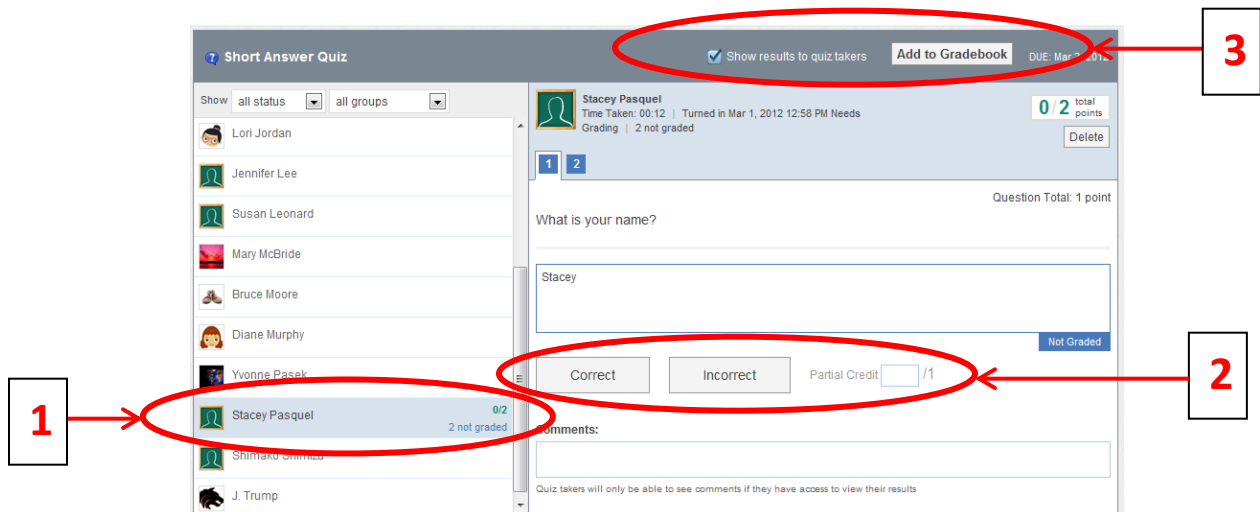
Short Answer Quiz

Show Results to quiz takers Add to Gradebook DUE: Mar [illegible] 2012

3

Show all status all groups

Lori Jordan

Jennifer Lee

Susan Leonard

Mary McBride

Bruce Moore

Diane Murphy

Yvonne Pasek

Stacey Pasquel 0/2 2 not graded

Shimako Shimizu

J. Trump

1

Stacey Pasquel
Time Taken: 00:12 | Turned in Mar 1, 2012 12:58 PM Needs Grading | 2 not graded

0 / 2 total points

Delete

1 2

Question Total: 1 point

What is your name?

Stacey

Not Graded

Correct Incorrect Partial Credit /1

2

Comments:

Quiz takers will only be able to see comments if they have access to view their results